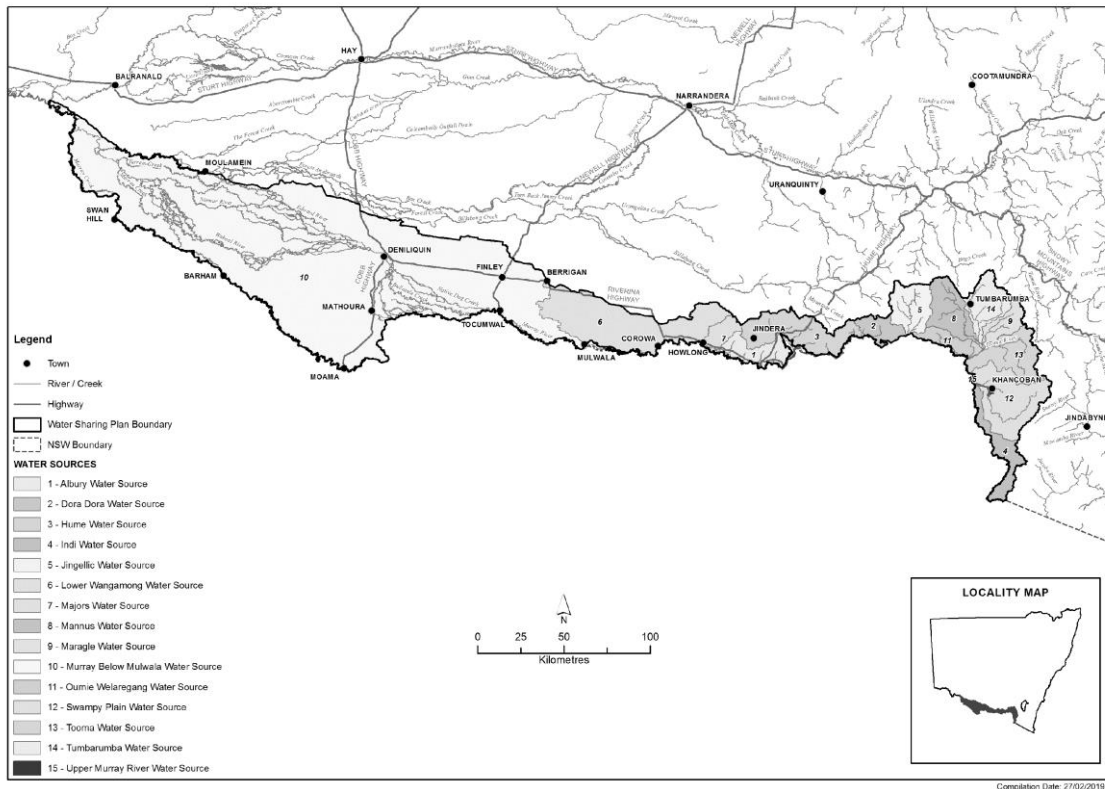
HAY
BALRANALD
STURT HIGHWAY
NARRANDERA
COOTAMUNDRA
MOULAMEIN
URANQUINTY
SWAN HILL
DENILIQUIN
FINLEY
BERRIGAN
BARHAM
10
MATHOURA
TOCUMWAL
6
COROWA
MULWALA
HOWLONG
7
JINDERA
1
3
2
5
8
TUMBARUMBA
14
9
11
13
15
KHANCOBAN
12
JINDABYNE
4
MOAMA
RIVERINA HIGHWAY

Legend
Town
River / Creek
Highway
Water Sharing Plan Boundary
NSW Boundary
WATER SOURCES
1 - Albury Water Source
2 - Dora Dora Water Source
3 - Hume Water Source
4 - Indi Water Source
5 - Jingellic Water Source
6 - Lower Wangamong Water Source
7 - Majors Water Source
8 - Mannus Water Source
9 - Maragle Water Source
10 - Murray Below Mulwala Water Source
11 - Ournie Welaregang Water Source
12 - Swampy Plain Water Source
13 - Tooma Water Source
14 - Tumbarumba Water Source
15 - Upper Murray River Water Source

N
0 25 50 100
Kilometres

LOCALITY MAP

Compilation Date: 27/02/2019